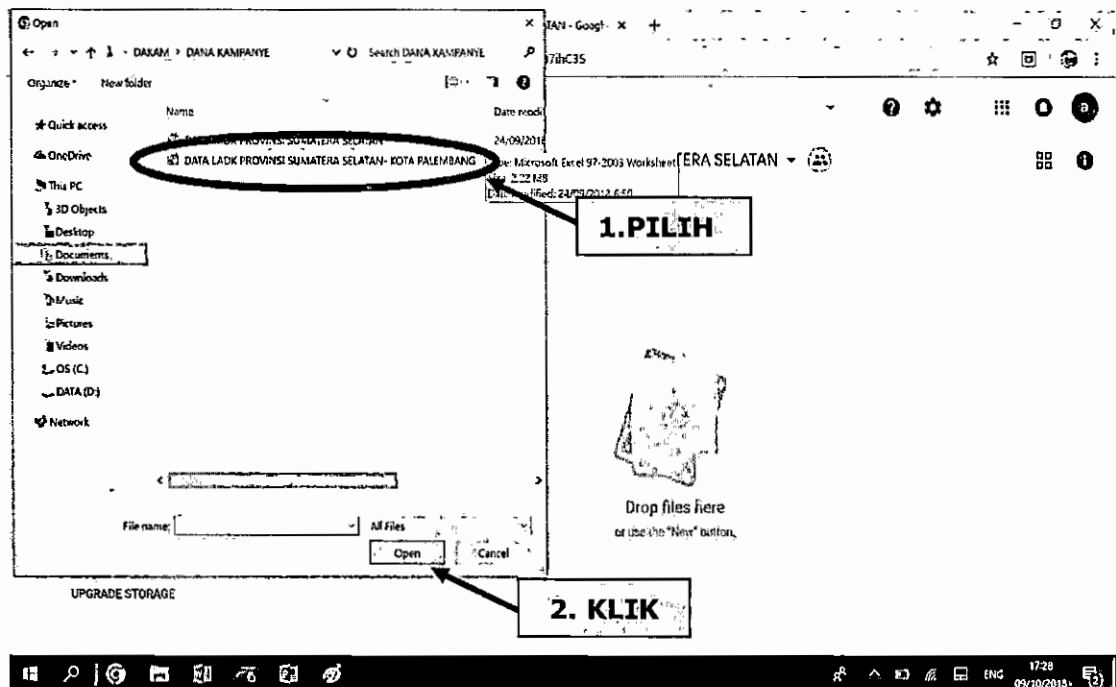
Open

DAKAM > DANA KAMPANYE

Search DANA KAMPANYE

Organize New folder

Quick access

OneDrive

This PC

3D Objects

Desktop

Documents

Downloads

Music

Pictures

Videos

OS (C:)

DATA (D:)

Network

Name

Date modi

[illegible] PROVINSI SUMATERA SELATAN

24/09/2018

DATA LADK PROVINSI SUMATERA SELATAN- KOTA PALEMBANG

Type: Microsoft Excel 97-2003 Worksheet

Size: 2.22 MB

Date modified: 24/09/2018 6:50

File name:

All Files

Open

Cancel

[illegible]TAN - Googl

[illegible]7ihC3S

ERA SELATAN

1.PILIH

Drop files here

or use the "New" button.

UPGRADE STORAGE

2. KLIK

ENG

17:28

09/10/2018